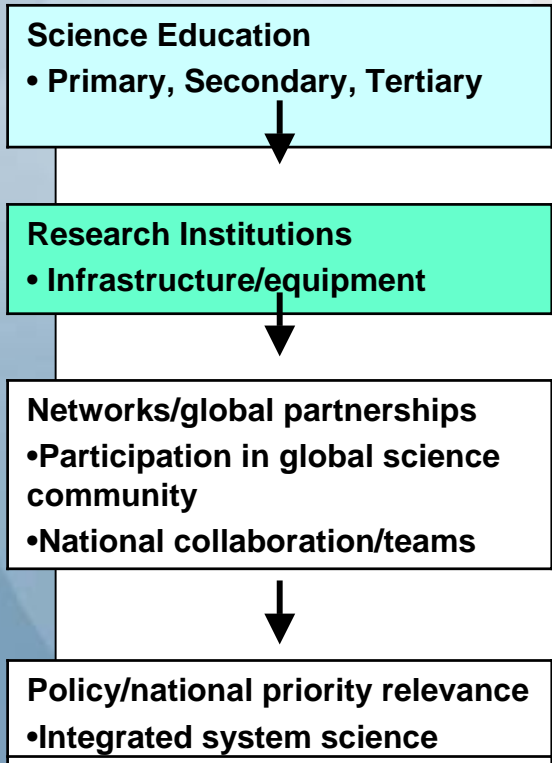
Science Education
• Primary, Secondary, Tertiary

Research Institutions
• Infrastructure/equipment

Networks/global partnerships
•Participation in global science community
•National collaboration/teams

Policy/national priority relevance
•Integrated system science